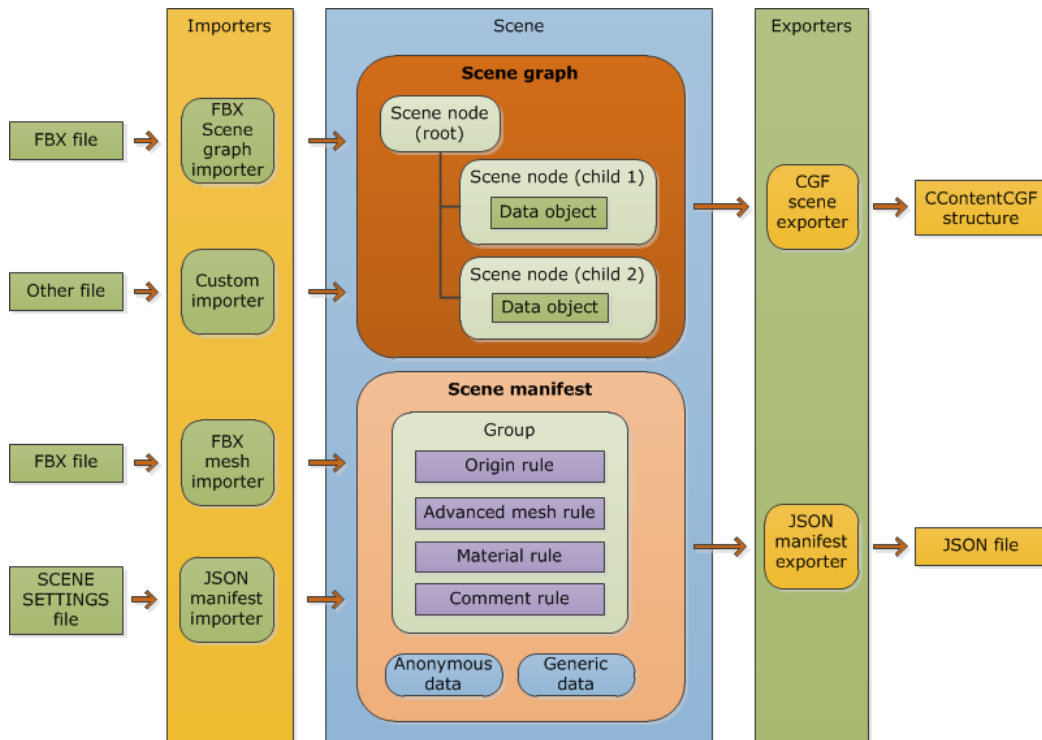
Importers

Scene

Exporters

FBX file

FBX Scene graph importer

Scene graph

Scene node (root)

Scene node (child 1)

Data object

Scene node (child 2)

Data object

CGF scene exporter

CContentCGF structure

Other file

Custom importer

Scene manifest

Group

Origin rule

Advanced mesh rule

Material rule

Comment rule

Anonymous data

Generic data

FBX file

FBX mesh importer

SCENE SETTINGS file

JSON manifest importer

JSON manifest exporter

JSON file